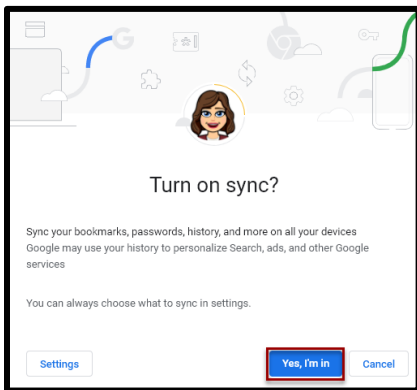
Turn on sync?

Sync your bookmarks, passwords, history, and more on all your devices
Google may use your history to personalize Search, ads, and other Google services

You can always choose what to sync in settings.

Settings

Yes, I'm in

Cancel